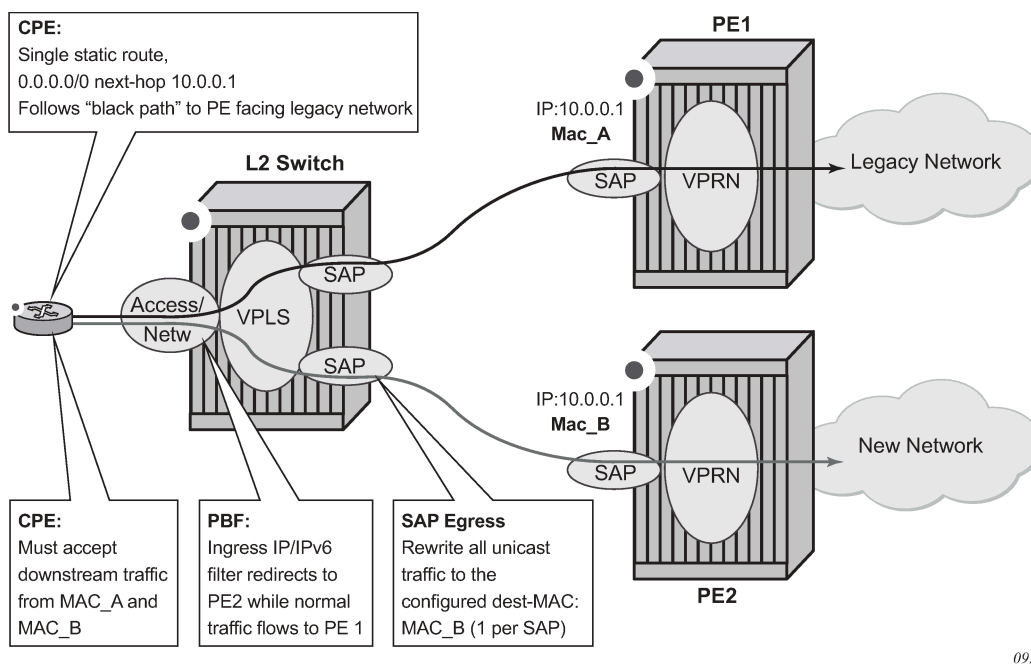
CPE:
Single static route,
0.0.0.0/0 next-hop 10.0.0.1
Follows "black path" to PE facing legacy network

PE1

IP:10.0.0.1
Mac_A

L2 Switch

SAP

VPRN

Legacy Network

SAP

Access/
Netw

VPLS

SAP

IP:10.0.0.1
Mac_B

New Network

SAP

VPRN

CPE:
Must accept downstream traffic from MAC_A and MAC_B

PBF:
Ingress IP/IPv6 filter redirects to PE2 while normal traffic flows to PE 1

SAP Egress
Rewrite all unicast traffic to the configured dest-MAC: MAC_B (1 per SAP)

PE2

09.